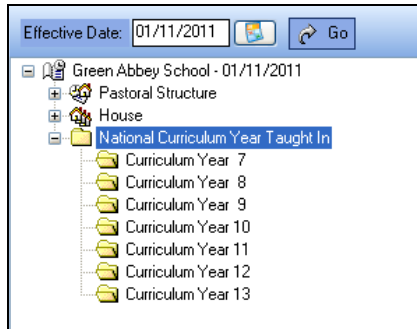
Effective Date: 01/11/2011 Go

Green Abbey School - 01/11/2011
Pastoral Structure
House
National Curriculum Year Taught In
Curriculum Year 7
Curriculum Year 8
Curriculum Year 9
Curriculum Year 10
Curriculum Year 11
Curriculum Year 12
Curriculum Year 13